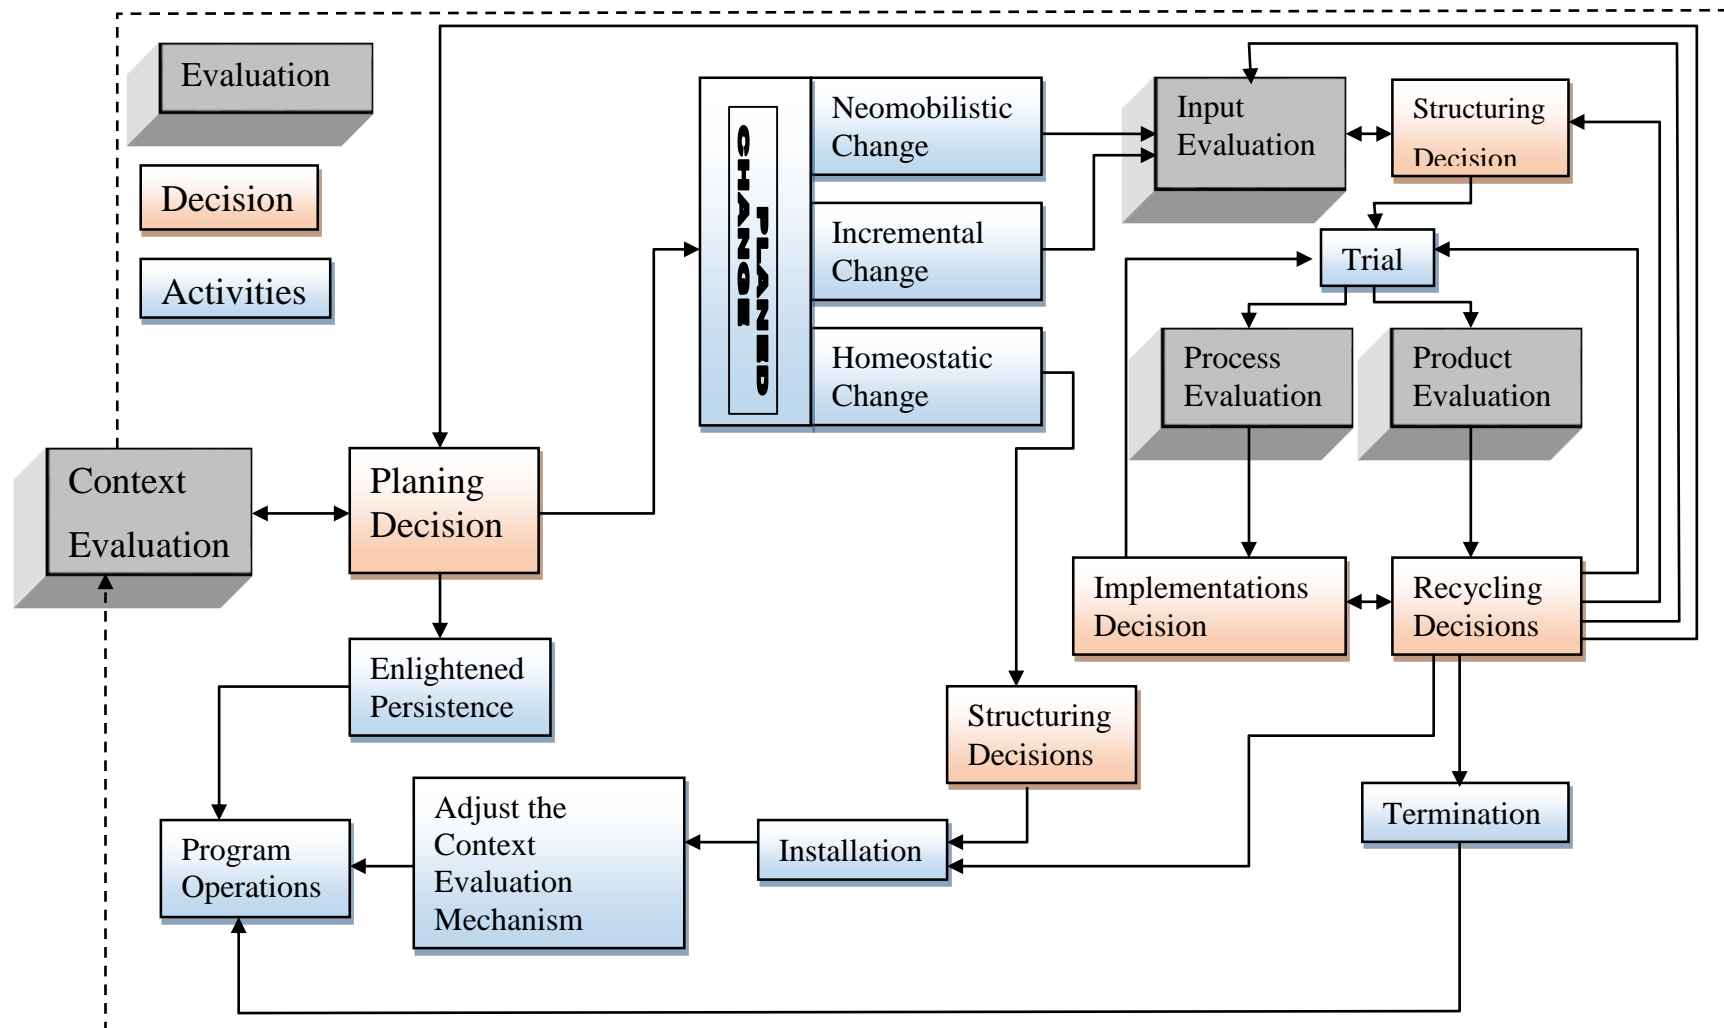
Evaluation

Decision

Activities

Context Evaluation

Planing Decision

PLAND CHANGE

Neomobilistic Change

Incremental Change

Homeostatic Change

Input Evaluation

Structuring Decision

Trial

Process Evaluation

Product Evaluation

Implementations Decision

Recycling Decisions

Enlightened Persistence

Structuring Decisions

Termination

Program Operations

Adjust the Context Evaluation Mechanism

Installation